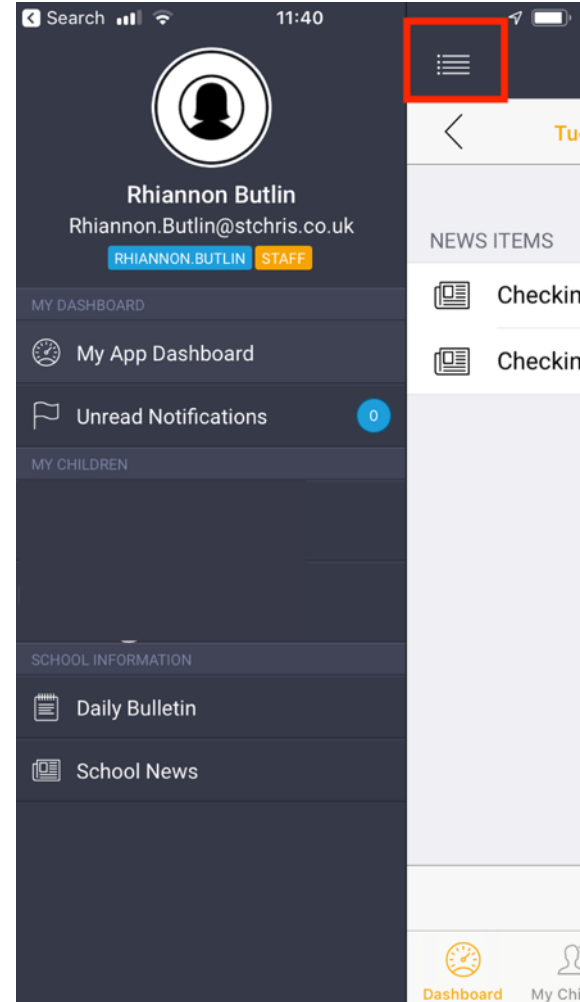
Search 11:40

Rhiannon Butlin
Rhiannon.Butlin@stchris.co.uk
RHIANNON.BUTLIN STAFF

MY DASHBOARD
My App Dashboard
Unread Notifications 0
MY CHILDREN
SCHOOL INFORMATION
Daily Bulletin
School News

Tu

NEWS ITEMS
Checkin
Checkin

Dashboard My Chi